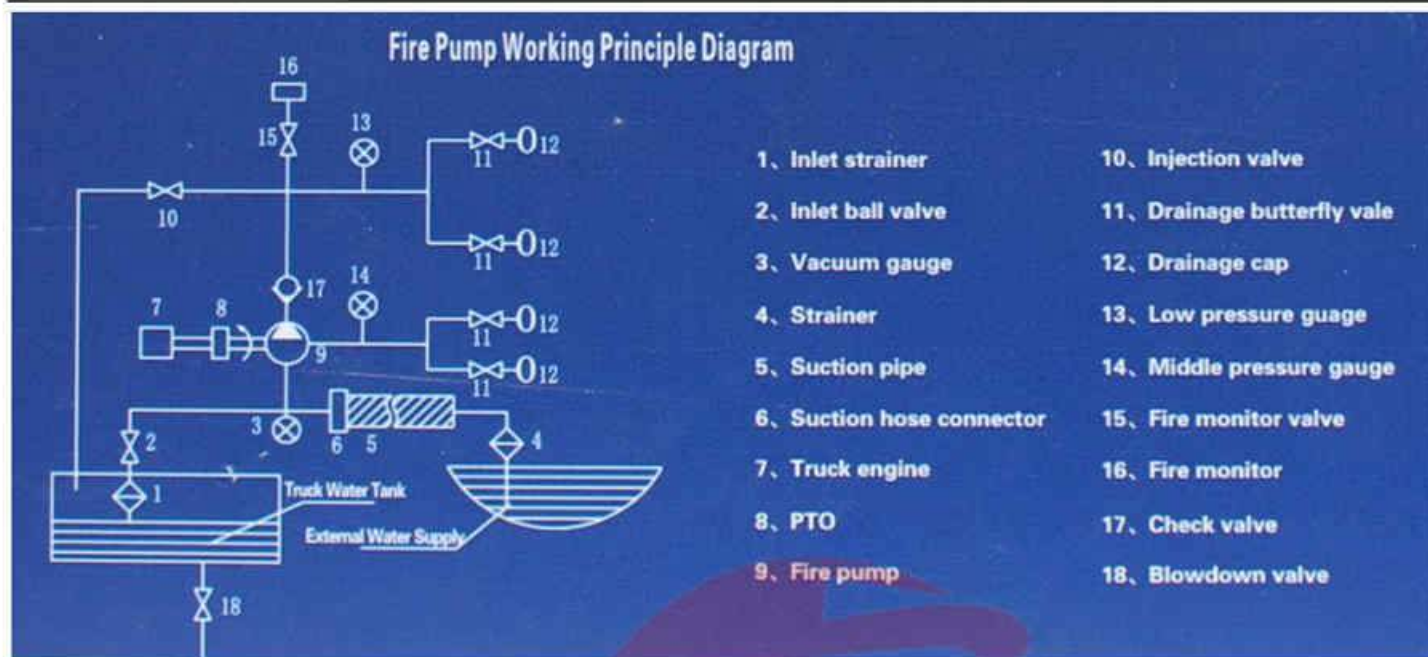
Fire Pump Working Principle Diagram

16
15
13
11
12
10
11
12
17
14
7
8
9
11
12
11
12
3
6
5
2
4
1
Truck Water Tank
External Water Supply
18

1、Inlet strainer
2、Inlet ball valve
3、Vacuum gauge
4、Strainer
5、Suction pipe
6、Suction hose connector
7、Truck engine
8、PTO
9、Fire pump

10、Injection valve
11、Drainage butterfly vale
12、Drainage cap
13、Low pressure guage
14、Middle pressure gauge
15、Fire monitor valve
16、Fire monitor
17、Check valve
18、Blowdown valve